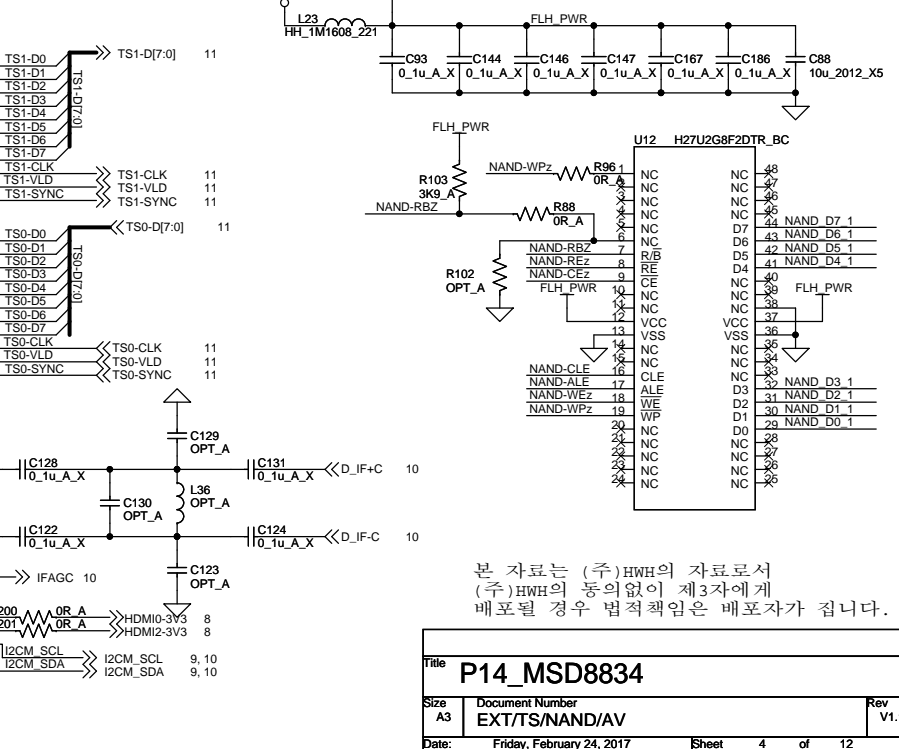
L23
HH_1M1608_221

FLH_PWR

C93
0_1u_A_X
C144
0_1u_A_X
C146
0_1u_A_X
C147
0_1u_A_X
C167
0_1u_A_X
C186
0_1u_A_X
C88
10u_2012_X5

TS1-D0
TS1-D1
TS1-D2
TS1-D3
TS1-D4
TS1-D5
TS1-D6
TS1-D7
TS1-D[7:0]
TS1-D[7:0] 11
TS1-CLK
TS1-VLD
TS1-SYNC
TS1-CLK 11
TS1-VLD 11
TS1-SYNC 11

TS0-D[7:0] 11
TS0-D0
TS0-D1
TS0-D2
TS0-D3
TS0-D4
TS0-D5
TS0-D6
TS0-D7
TS0-D[7:0]
TS0-CLK
TS0-VLD
TS0-SYNC
TS0-CLK 11
TS0-VLD 11
TS0-SYNC 11

FLH_PWR
R103
3K9_A
NAND-RBZ
NAND-WPz
R96
0R_A
R88
0R_A
R102
OPT_A

U12 H27U2G8F2DTR_BC

| | | | | |
|---|---|---|---|---|
| 1 | NC | NC | 48 | |
| 2 | NC | NC | 47 | |
| 3 | NC | NC | 46 | |
| 4 | NC | NC | 45 | |
| 5 | NC | D7 | 44 | NAND_D7_1 |
| 6 | NC | D6 | 43 | NAND_D6_1 |
| 7 | R/B | D5 | 42 | NAND_D5_1 |
| 8 | RE | D4 | 41 | NAND_D4_1 |
| 9 | CE | NC | 40 | |
| 10 | NC | NC | 39 | |
| 11 | NC | NC | 38 | |
| 12 | VCC | VCC | 37 | |
| 13 | VSS | VSS | 36 | |
| 14 | NC | NC | 35 | |
| 15 | NC | NC | 34 | |
| 16 | CLE | NC | 33 | |
| 17 | ALE | D3 | 32 | NAND_D3_1 |
| 18 | WE | D2 | 31 | NAND_D2_1 |
| 19 | WP | D1 | 30 | NAND_D1_1 |
| 20 | NC | D0 | 29 | NAND_D0_1 |
| 21 | NC | NC | 28 | |
| 22 | NC | NC | 27 | |
| 23 | NC | NC | 26 | |
| 24 | NC | NC | 25 | |

NAND-RBZ
NAND-REz
NAND-CEz
FLH_PWR
FLH_PWR
NAND-CLE
NAND-ALE
NAND-WEz
NAND-WPz

C129
OPT_A
C128
0_1u_A_X
C131
0_1u_A_X
D_IF+C 10
C130
OPT_A
L36
OPT_A
C122
0_1u_A_X
C124
0_1u_A_X
D_IF-C 10
C123
OPT_A
IFAGC 10
200
201
0R_A
0R_A
HDMI0-3V3 8
HDMI2-3V3 8
I2CM_SCL
I2CM_SDA
I2CM_SCL 9, 10
I2CM_SDA 9, 10

본 자료는 (주)HWH의 자료로서
(주)HWH의 동의없이 제3자에게
배포될 경우 법적책임은 배포자가 집니다.

Title
P14_MSD8834
Size
A3
Document Number
EXT/TS/NAND/AV
Rev
V1.
Date: Friday, February 24, 2017 Sheet 4 of 12